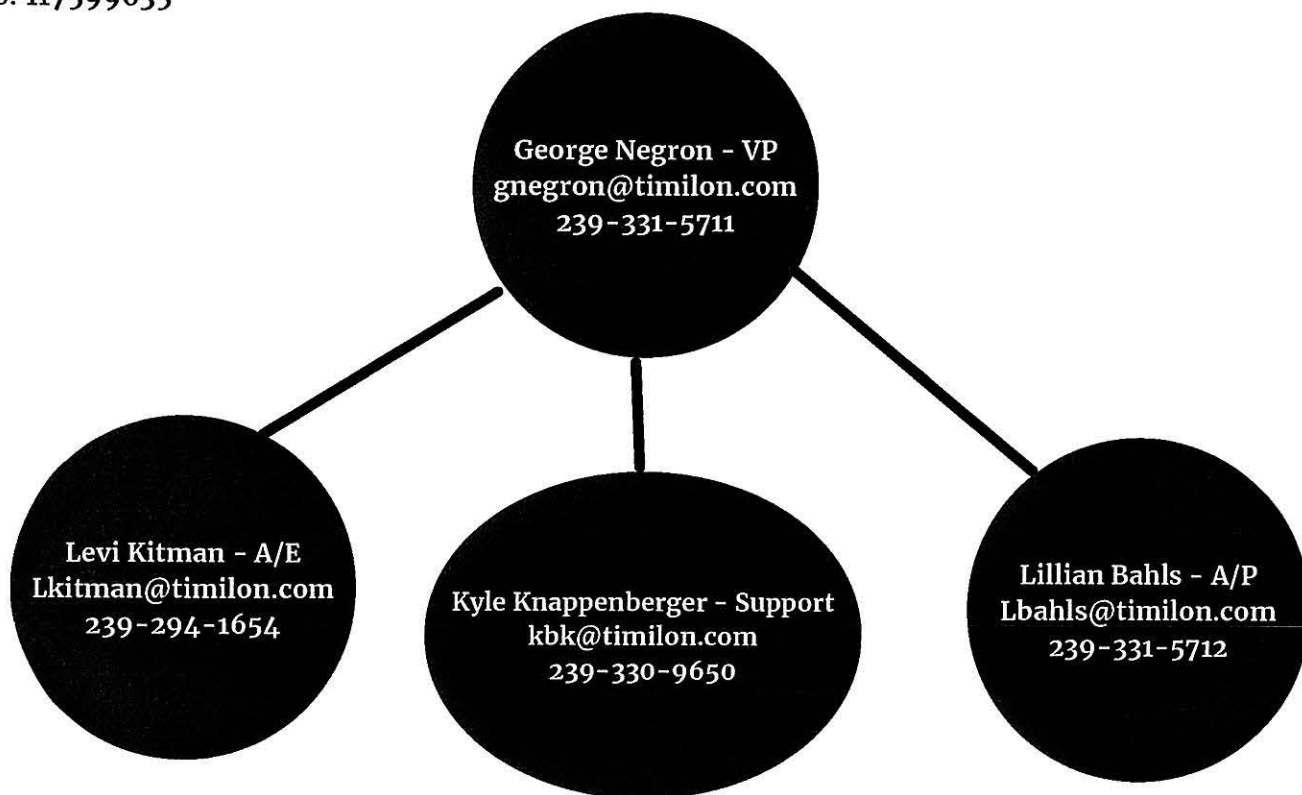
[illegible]: 117399635

George Negron - VP
gnegron@timilon.com
239-331-5711

Levi Kitman - A/E
Lkitman@timilon.com
239-294-1654

Kyle Knappenberger - Support
kbk@timilon.com
239-330-9650

Lillian Bahls - A/P
Lbahls@timilon.com
239-331-5712